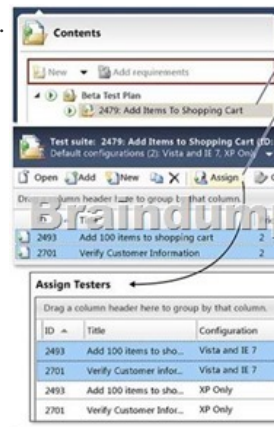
Contents

New ▾ Add requirements

Beta Test Plan

2479: Add Items To Shopping Cart

Test suite: 2479: Add Items to Shopping Cart (ID:
Default configurations (2): Vista and IE 7, XP Only

Open Add New Assign

Drag a column header here to group by that column.

Braindump

| | | |
|---|---|---|
| 2493 | Add 100 items to shopping cart | 2 |
| 2701 | Verify Customer Information | 2 |

Assign Testers

Drag a column header here to group by that column.

| ID | Title | Configuration |
|---|---|---|
| 2493 | Add 100 items to sho... | Vista and IE 7 |
| 2701 | Verify Customer Infor... | Vista and IE 7 |
| 2493 | Add 100 items to sho... | XP Only |
| 2701 | Verify Customer Infor... | XP Only |